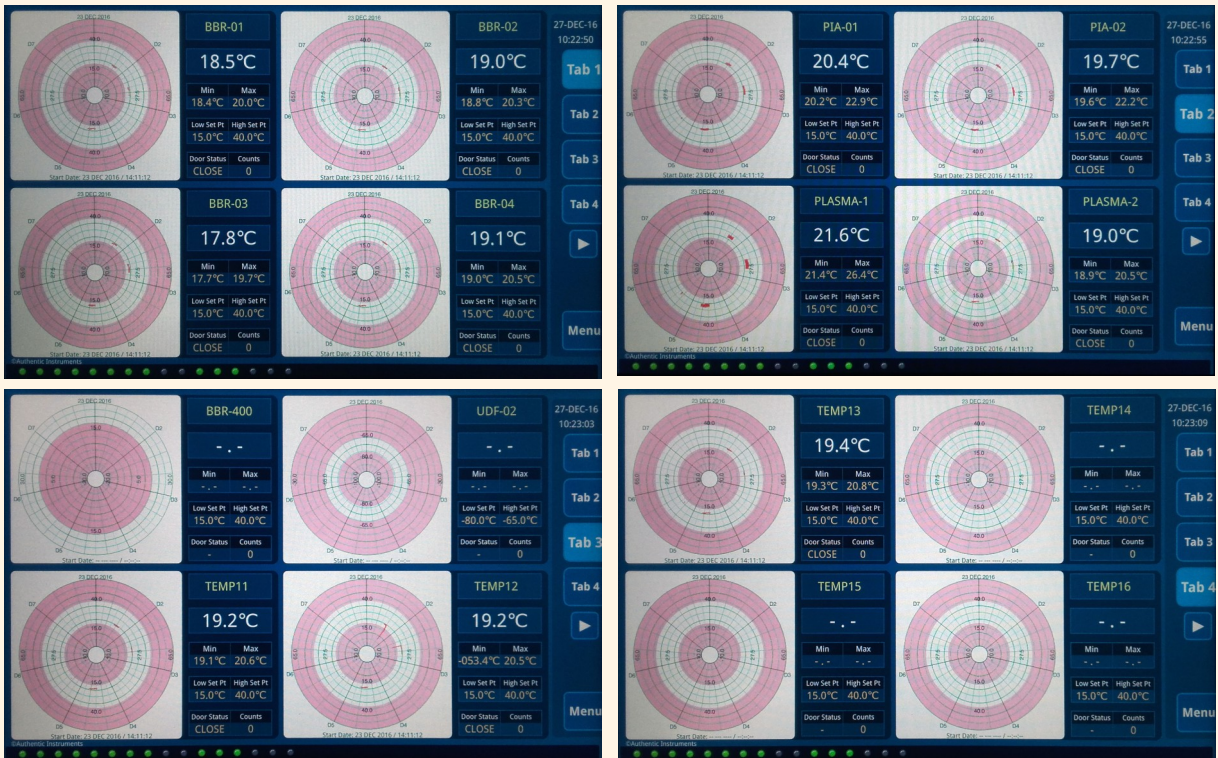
03 DEC 2016
D7 D2 D6 D3 D5 D4
40.0 15.0 15.0 40.0
Start Date: 23 DEC 2016 / 14:11:12

BBR-01
18.5°C
| Min | Max |
|---|---|
| 18.4°C | 20.0°C |

| Low Set Pt | High Set Pt |
|---|---|
| 15.0°C | 40.0°C |

| Door Status | Counts |
|---|---|
| CLOSE | 0 |

BBR-02
19.0°C
| Min | Max |
|---|---|
| 18.8°C | 20.3°C |

| Low Set Pt | High Set Pt |
|---|---|
| 15.0°C | 40.0°C |

| Door Status | Counts |
|---|---|
| CLOSE | 0 |

27-DEC-16
10:22:50
Tab 1
Tab 2
Tab 3
Tab 4

BBR-03
17.8°C
| Min | Max |
|---|---|
| 17.7°C | 19.7°C |

| Low Set Pt | High Set Pt |
|---|---|
| 15.0°C | 40.0°C |

| Door Status | Counts |
|---|---|
| CLOSE | 0 |

BBR-04
19.1°C
| Min | Max |
|---|---|
| 19.0°C | 20.5°C |

| Low Set Pt | High Set Pt |
|---|---|
| 15.0°C | 40.0°C |

| Door Status | Counts |
|---|---|
| CLOSE | 0 |

Menu
©Authentic Instruments

PIA-01
20.4°C
| Min | Max |
|---|---|
| 20.2°C | 22.9°C |

| Low Set Pt | High Set Pt |
|---|---|
| 15.0°C | 40.0°C |

| Door Status | Counts |
|---|---|
| CLOSE | 0 |

PIA-02
19.7°C
| Min | Max |
|---|---|
| 19.6°C | 22.2°C |

| Low Set Pt | High Set Pt |
|---|---|
| 15.0°C | 40.0°C |

| Door Status | Counts |
|---|---|
| CLOSE | 0 |

27-DEC-16
10:22:55
Tab 1
Tab 2
Tab 3
Tab 4

PLASMA-1
21.6°C
| Min | Max |
|---|---|
| 21.4°C | 26.4°C |

| Low Set Pt | High Set Pt |
|---|---|
| 15.0°C | 40.0°C |

| Door Status | Counts |
|---|---|
| CLOSE | 0 |

PLASMA-2
19.0°C
| Min | Max |
|---|---|
| 18.9°C | 20.5°C |

| Low Set Pt | High Set Pt |
|---|---|
| 15.0°C | 40.0°C |

| Door Status | Counts |
|---|---|
| CLOSE | 0 |

Menu
©Authentic Instruments

BBR-400
- . -
| Min | Max |
|---|---|
| - . - | - . - |

| Low Set Pt | High Set Pt |
|---|---|
| 15.0°C | 40.0°C |

| Door Status | Counts |
|---|---|
| - | 0 |

Start Date: -- --- ---- / --:--:--

UDF-02
- . -
| Min | Max |
|---|---|
| - . - | - . - |

| Low Set Pt | High Set Pt |
|---|---|
| -80.0°C | -65.0°C |

| Door Status | Counts |
|---|---|
| - | 0 |

27-DEC-16
10:23:03
Tab 1
Tab 2
Tab 3
Tab 4

TEMP11
19.2°C
| Min | Max |
|---|---|
| 19.1°C | 20.6°C |

| Low Set Pt | High Set Pt |
|---|---|
| 15.0°C | 40.0°C |

| Door Status | Counts |
|---|---|
| CLOSE | 0 |

TEMP12
19.2°C
| Min | Max |
|---|---|
| -053.4°C | 20.5°C |

| Low Set Pt | High Set Pt |
|---|---|
| 15.0°C | 40.0°C |

| Door Status | Counts |
|---|---|
| CLOSE | 0 |

Menu
©Authentic Instruments

TEMP13
19.4°C
| Min | Max |
|---|---|
| 19.3°C | 20.8°C |

| Low Set Pt | High Set Pt |
|---|---|
| 15.0°C | 40.0°C |

| Door Status | Counts |
|---|---|
| CLOSE | 0 |

TEMP14
- . -
| Min | Max |
|---|---|
| - . - | - . - |

| Low Set Pt | High Set Pt |
|---|---|
| 15.0°C | 40.0°C |

| Door Status | Counts |
|---|---|
| - | 0 |

27-DEC-16
10:23:09
Tab 1
Tab 2
Tab 3
Tab 4

TEMP15
- . -
| Min | Max |
|---|---|
| - . - | - . - |

| Low Set Pt | High Set Pt |
|---|---|
| 15.0°C | 40.0°C |

| Door Status | Counts |
|---|---|
| - | 0 |

TEMP16
- . -
| Min | Max |
|---|---|
| - . - | - . - |

| Low Set Pt | High Set Pt |
|---|---|
| 15.0°C | 40.0°C |

| Door Status | Counts |
|---|---|
| - | 0 |

Menu
©Authentic Instruments